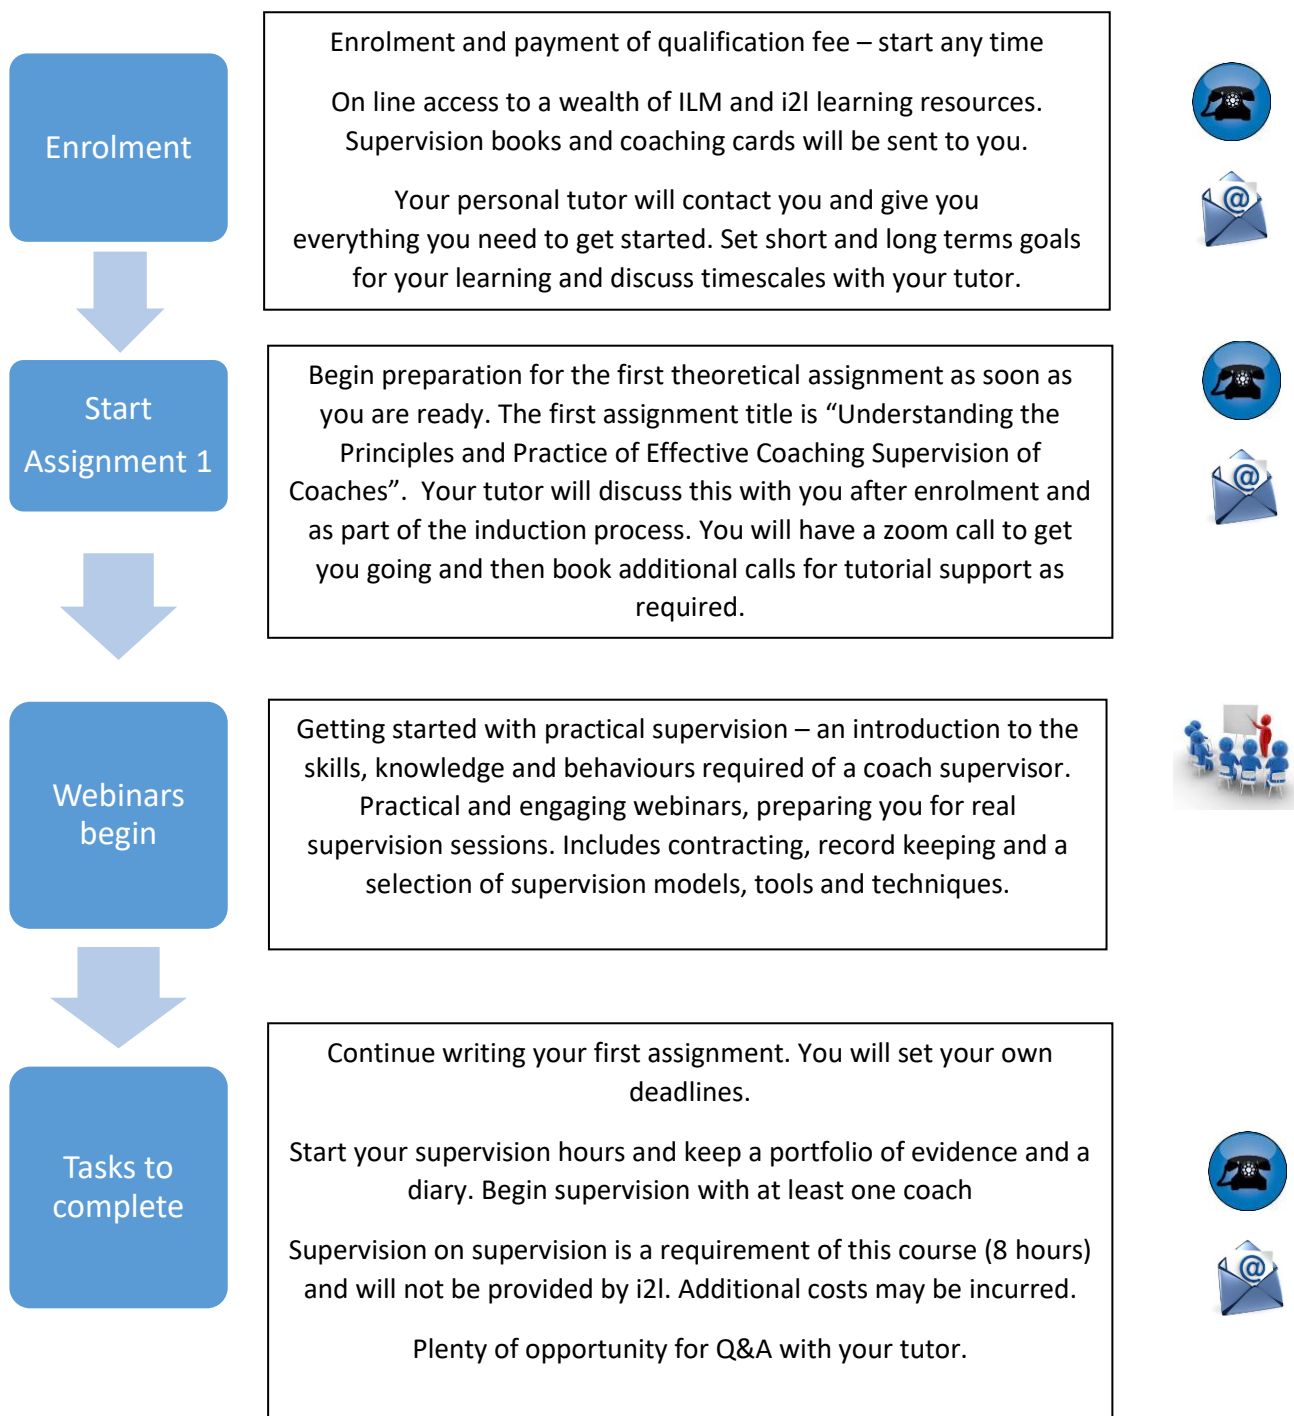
Enrolment

Enrolment and payment of qualification fee – start any time

On line access to a wealth of ILM and i2l learning resources. Supervision books and coaching cards will be sent to you.

Your personal tutor will contact you and give you everything you need to get started. Set short and long terms goals for your learning and discuss timescales with your tutor.

@

Start Assignment 1

Begin preparation for the first theoretical assignment as soon as you are ready. The first assignment title is "Understanding the Principles and Practice of Effective Coaching Supervision of Coaches". Your tutor will discuss this with you after enrolment and as part of the induction process. You will have a zoom call to get you going and then book additional calls for tutorial support as required.

@

Webinars begin

Getting started with practical supervision – an introduction to the skills, knowledge and behaviours required of a coach supervisor. Practical and engaging webinars, preparing you for real supervision sessions. Includes contracting, record keeping and a selection of supervision models, tools and techniques.

Tasks to complete

Continue writing your first assignment. You will set your own deadlines.

Start your supervision hours and keep a portfolio of evidence and a diary. Begin supervision with at least one coach

Supervision on supervision is a requirement of this course (8 hours) and will not be provided by i2l. Additional costs may be incurred.

Plenty of opportunity for Q&A with your tutor.

@